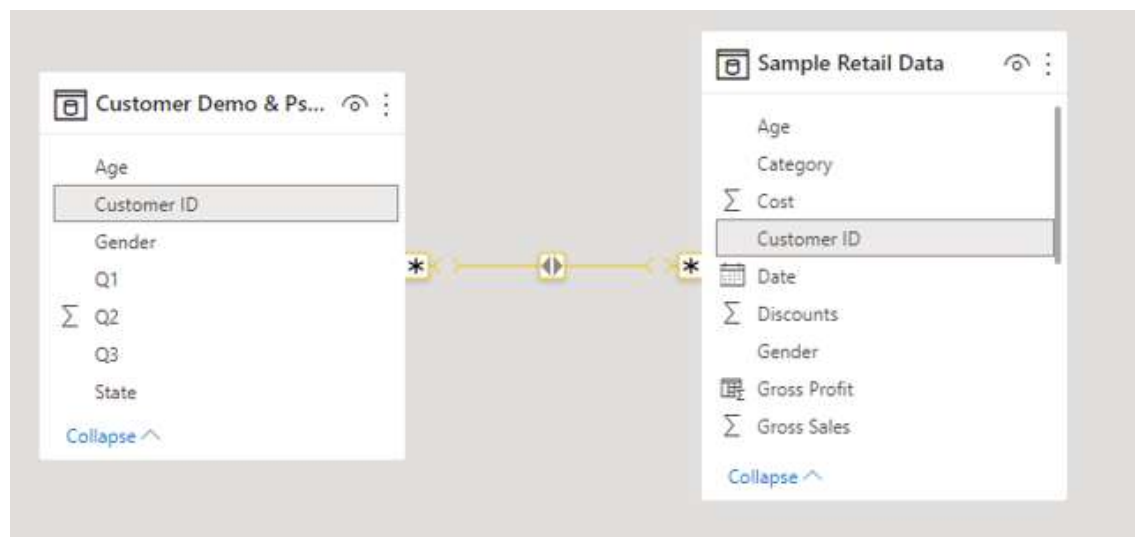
Customer Demo & Ps...

Age
Customer ID
Gender
Q1
$\sum$ Q2
Q3
State

Collapse

*

*

Sample Retail Data

Age
Category
$\sum$ Cost
Customer ID
Date
$\sum$ Discounts
Gender
Gross Profit
$\sum$ Gross Sales

Collapse